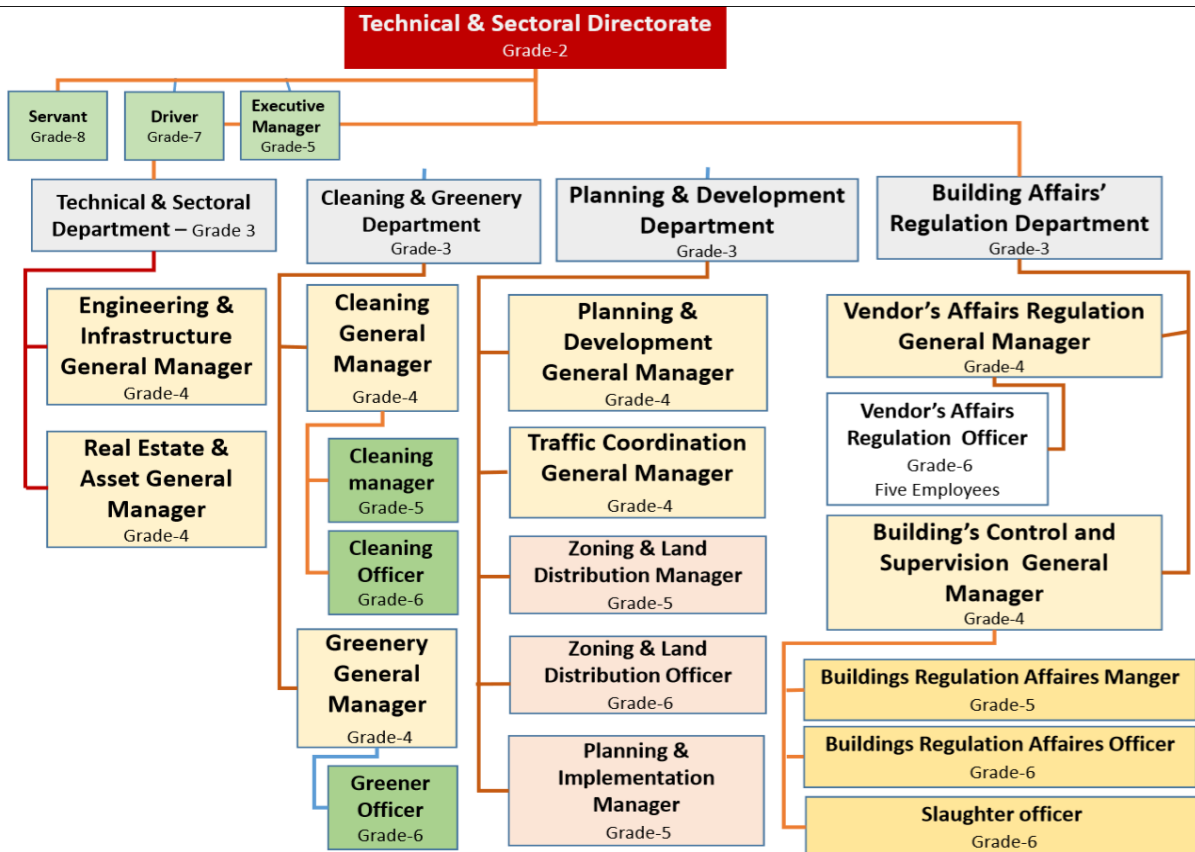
Technical & Sectoral Directorate
Grade-2

Servant
Grade-8

Driver
Grade-7

Executive Manager
Grade-5

Technical & Sectoral Department – Grade 3

Engineering & Infrastructure General Manager
Grade-4

Real Estate & Asset General Manager
Grade-4

Cleaning & Greenery Department
Grade-3

Cleaning General Manager
Grade-4

Cleaning manager
Grade-5

Cleaning Officer
Grade-6

Greenery General Manager
Grade-4

Greener Officer
Grade-6

Planning & Development Department
Grade-3

Planning & Development General Manager
Grade-4

Traffic Coordination General Manager
Grade-4

Zoning & Land Distribution Manager
Grade-5

Zoning & Land Distribution Officer
Grade-6

Planning & Implementation Manager
Grade-5

Building Affairs' Regulation Department
Grade-3

Vendor's Affairs Regulation General Manager
Grade-4

Vendor's Affairs Regulation Officer
Grade-6
Five Employees

Building's Control and Supervision General Manager
Grade-4

Buildings Regulation Affaires Manger
Grade-5

Buildings Regulation Affaires Officer
Grade-6

Slaughter officer
Grade-6